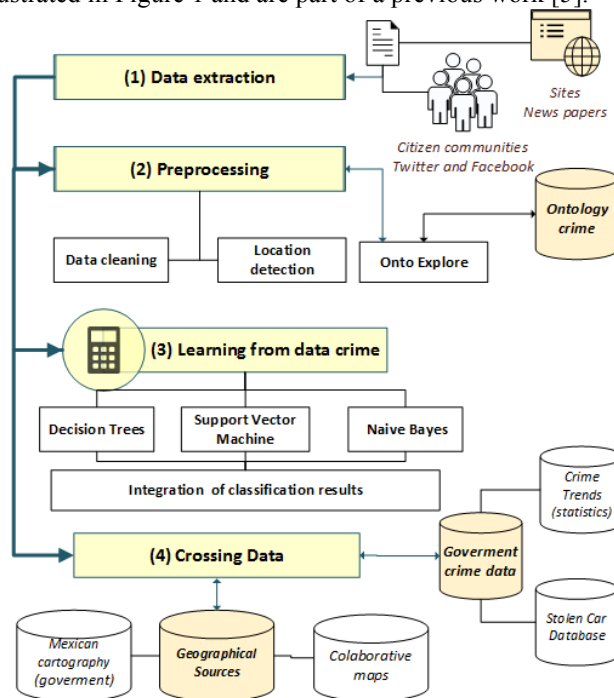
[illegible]strated in Figure 1 and are part of a previous work [5].

(1) Data extraction

Sites
News papers

Citizen communities
Twitter and Facebook

(2) Preprocessing

Ontology crime

Data cleaning

Location detection

Onto Explore

(3) Learning from data crime

Decision Trees

Support Vector Machine

Naive Bayes

Integration of classification results

Crime Trends (statistics)

(4) Crossing Data

Goverment crime data

Stolen Car Database

Mexican cartography (goverment)

Geographical Sources

Colaborative maps